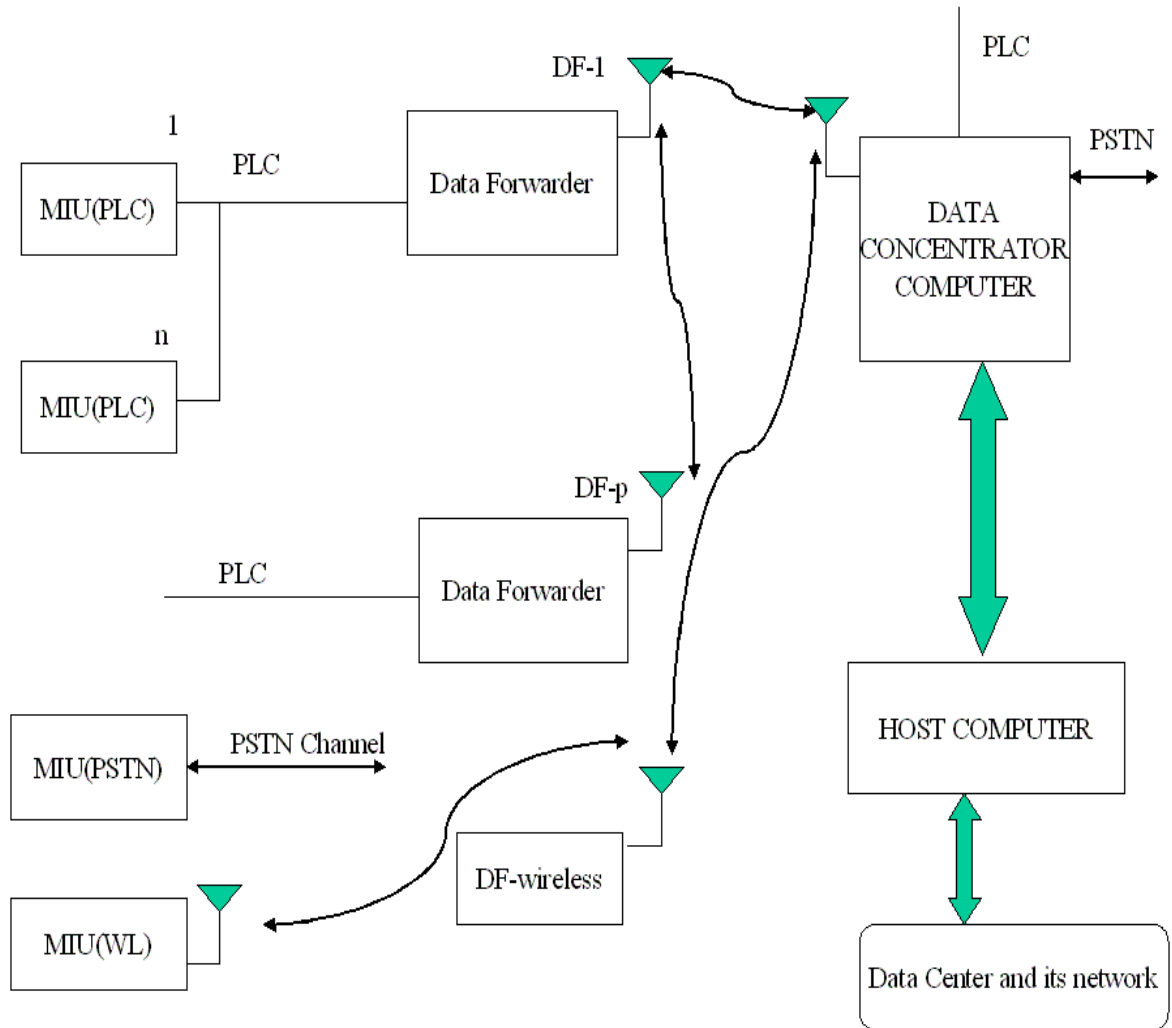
DF-1

PLC

PSTN

1

PLC

MIU(PLC)

Data Forwarder

DATA CONCENTRATOR COMPUTER

n

MIU(PLC)

DF-p

PLC

Data Forwarder

HOST COMPUTER

MIU(PSTN)

PSTN Channel

DF-wireless

MIU(WL)

Data Center and its network